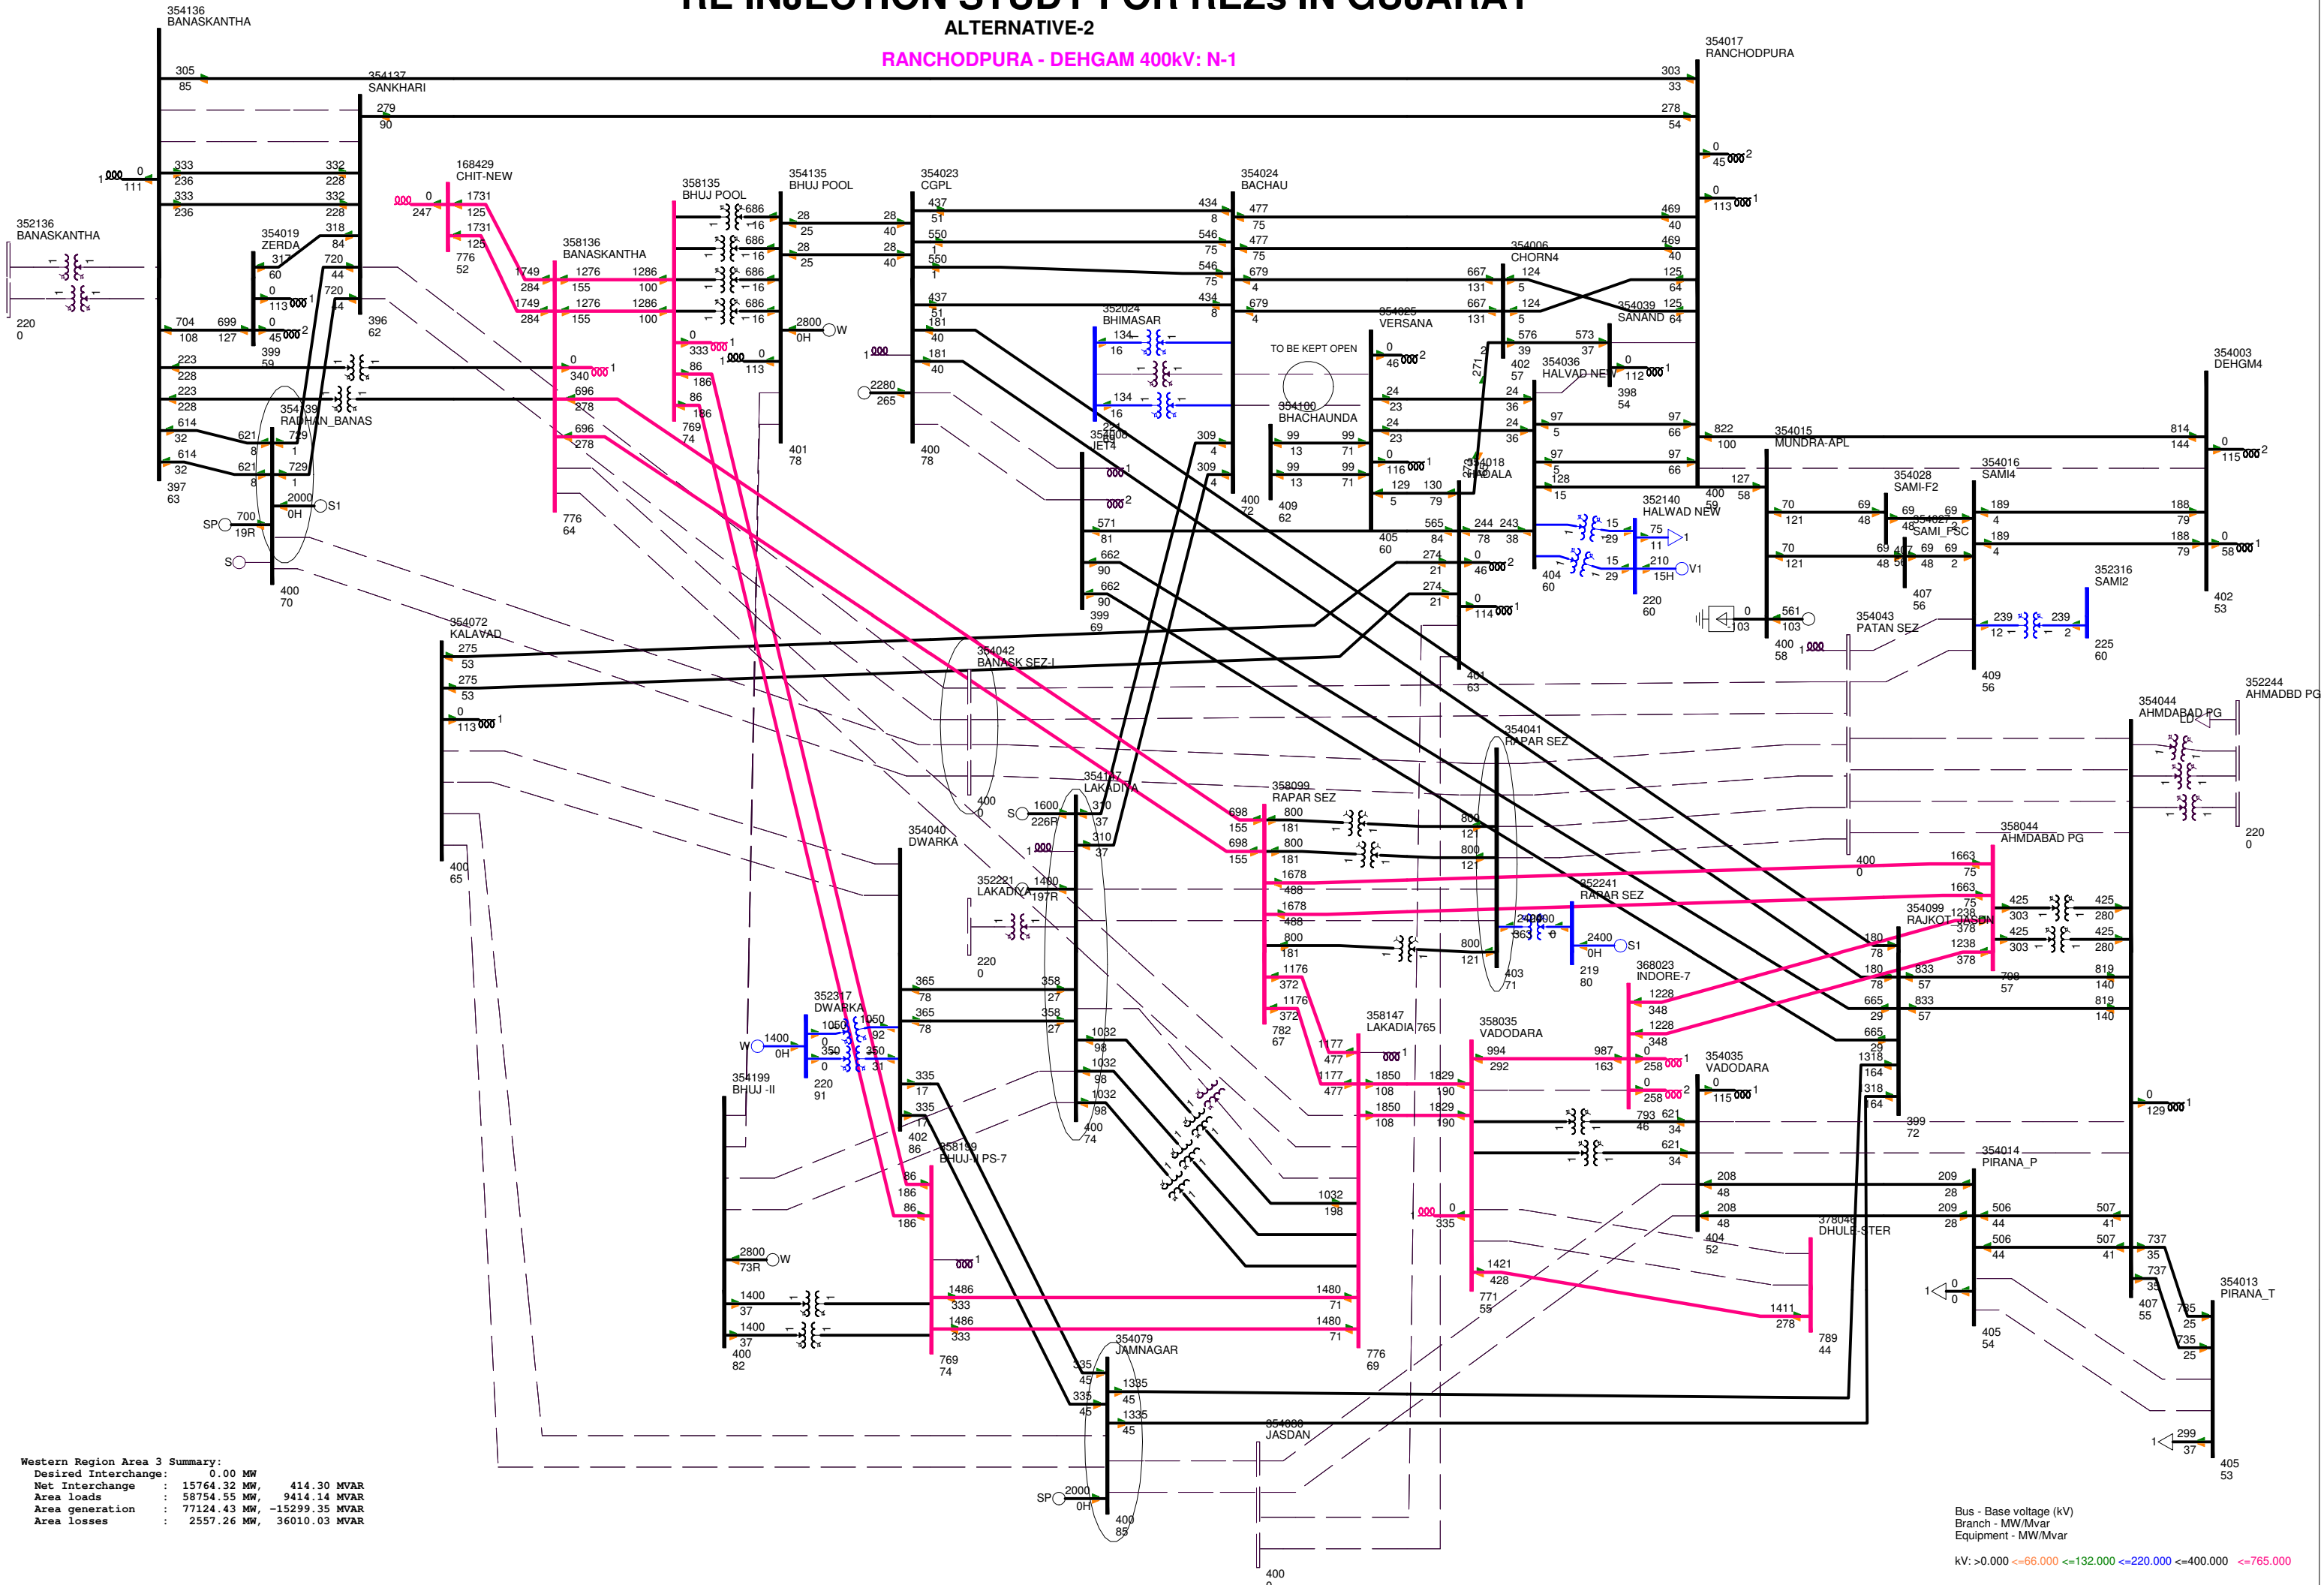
ALTERNATIVE-2

RANCHODPURA - DEHGAM 400kV: N-1

354136
BANASKANTHA

354137
SANKHARI

354017
RANCHODPURA

168429
CHIT-NEW

358135
BHUJ POOL

354135
BHUJ POOL

354023
CGPL

354024
BACHAU

352136
BANASKANTHA

354019
ZERDA

358136
BANASKANTHA

354006
CHORN4

354039
SANAND

354003
DEHGM4

352024
BHIMASAR

TO BE KEPT OPEN

354025
VERSANA

354036
HALVAD NEW

354100
BHACHAUNDA

354139
RADHAN_BANAS

354015
MUNDRA-APL

354018
HADALA

354028
SAMI-F2

354016
SAMI4

352140
HALWAD NEW

354027
SAMI_PSC

352316
SAMI2

354072
KALAVAD

354042
BANASK SEZ-I

354043
PATAN SEZ

352244
AHMADBD PG

354044
AHMDABAD PG

354041
RAPAR SEZ

354147
LAKADIA

358099
RAPAR SEZ

354040
DWARKA

358044
AHMDABAD PG

352221
LAKADIYA

352241
RAPAR SEZ

354099
RAJKOT_JASDN

368023
INDORE-7

352317
DWARKA

358147
LAKADIA 765

358035
VADODARA

354035
VADODARA

354199
BHUJ -II

358159
BHUJ-I PS-7

354014
PIRANA_P

378046
DHULE-STER

354013
PIRANA_T

354079
JAMNAGAR

354080
JASDAN

Western Region Area 3 Summary:
Desired Interchange: 0.00 MW
Net Interchange : 15764.32 MW, 414.30 MVAR
Area loads : 58754.55 MW, 9414.14 MVAR
Area generation : 77124.43 MW, -15299.35 MVAR
Area losses : 2557.26 MW, 36010.03 MVAR

Bus - Base voltage (kV)
Branch - MW/Mvar
Equipment - MW/Mvar

kV: >0.000 <=66.000 <=132.000 <=220.000 <=400.000 <=765.000